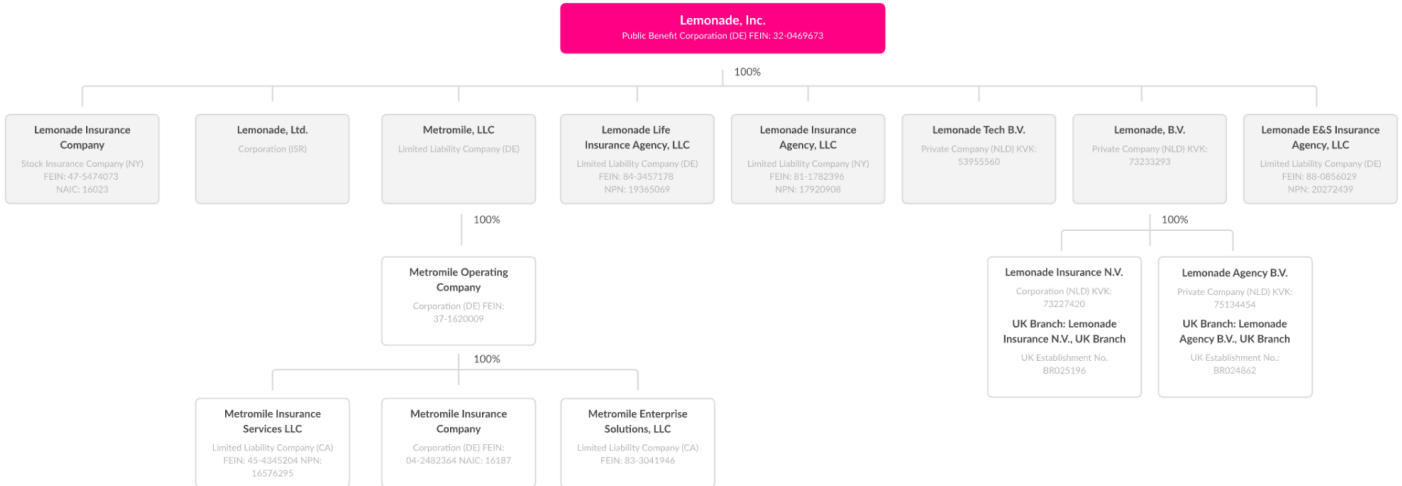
Lemonade, Inc.
Public Benefit Corporation (DE) FEIN: 32-0469673

100%

Lemonade Insurance Company
Stock Insurance Company (NY)
FEIN: 47-5474073
NAIC: 16023

Lemonade, Ltd.
Corporation (ISR)

Metromile, LLC
Limited Liability Company (DE)

Lemonade Life Insurance Agency, LLC
Limited Liability Company (DE)
FEIN: 84-3457178
NPN: 19365069

Lemonade Insurance Agency, LLC
Limited Liability Company (NY)
FEIN: 81-1782396
NPN: 17920908

Lemonade Tech B.V.
Private Company (NLD) KVK: 53955560

Lemonade, B.V.
Private Company (NLD) KVK: 73233293

Lemonade E&S Insurance Agency, LLC
Limited Liability Company (DE)
FEIN: 88-0856029
NPN: 20272439

100%

Metromile Operating Company
Corporation (DE) FEIN: 37-1620009

100%

Metromile Insurance Services LLC
Limited Liability Company (CA)
FEIN: 45-4345204 NPN: 16576295

Metromile Insurance Company
Corporation (DE) FEIN: 04-2482364 NAIC: 16187

Metromile Enterprise Solutions, LLC
Limited Liability Company (CA)
FEIN: 83-3041946

100%

Lemonade Insurance N.V.
Corporation (NLD) KVK: 73227420
UK Branch: Lemonade Insurance N.V., UK Branch
UK Establishment No. BR025196

Lemonade Agency B.V.
Private Company (NLD) KVK: 75134454
UK Branch: Lemonade Agency B.V., UK Branch
UK Establishment No.: BR024862